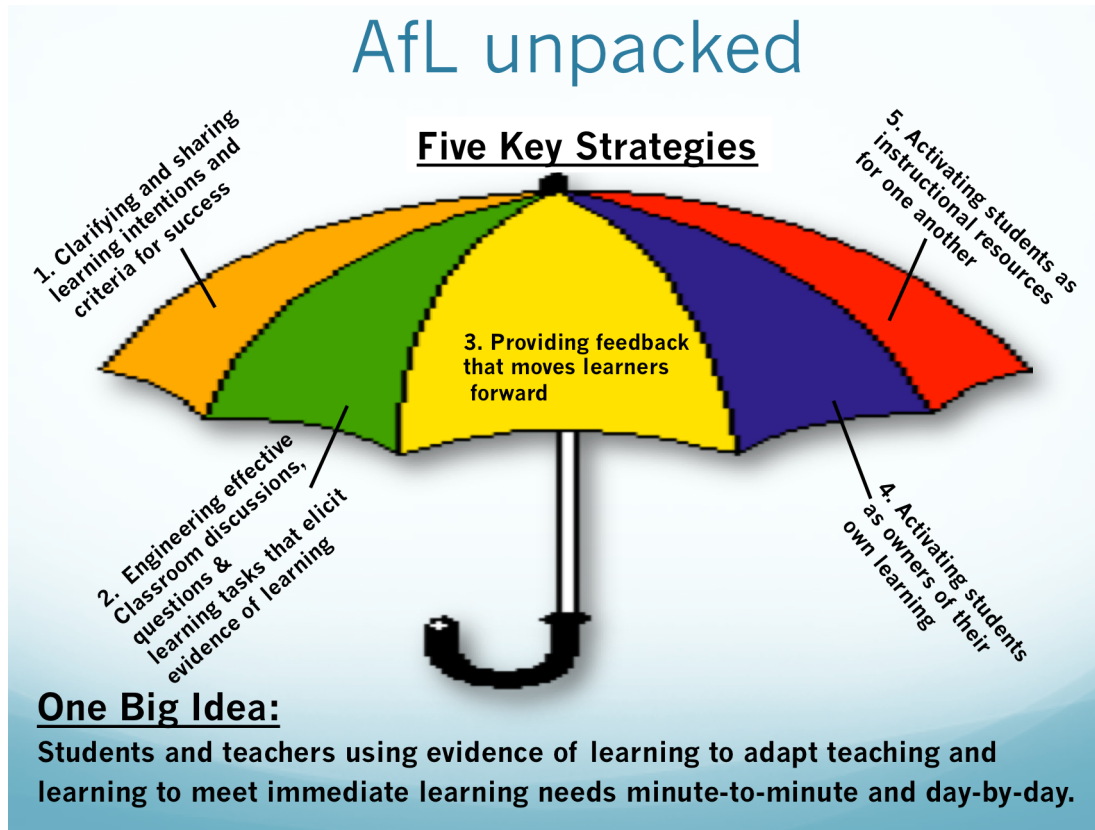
AfL unpacked

Five Key Strategies

1. Clarifying and sharing learning intentions and criteria for success

5. Activating students as instructional resources for one another

3. Providing feedback that moves learners forward

2. Engineering effective Classroom discussions, questions & learning tasks that elicit evidence of learning

4. Activating students as owners of their own learning

One Big Idea:

Students and teachers using evidence of learning to adapt teaching and learning to meet immediate learning needs minute-to-minute and day-by-day.